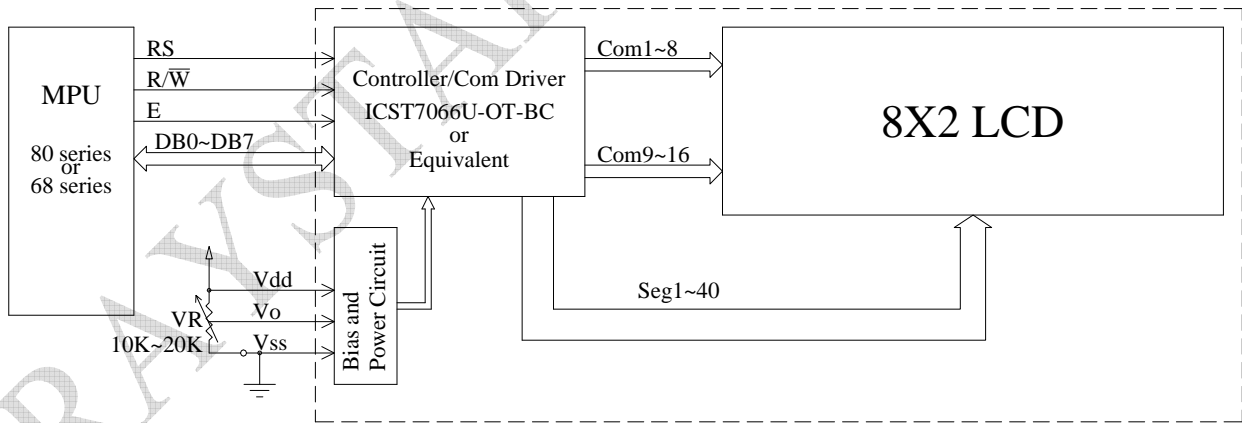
MPU

80 series
or
68 series

RS

R/$\overline{W}$

E

DB0~DB7

Controller/Com Driver
ICST7066U-OT-BC
or
Equivalent

Com1~8

Com9~16

8X2 LCD

Vdd

Vo

Vss

VR
10K~20K

Bias and
Power Circuit

Seg1~40

RAYSTAR